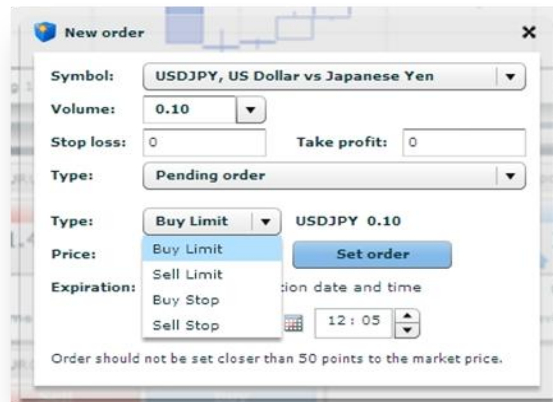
New order

Symbol: USDJPY, US Dollar vs Japanese Yen

Volume: 0.10

Stop loss: 0 Take profit: 0

Type: Pending order

Type: Buy Limit USDJPY 0.10

Price: Buy Limit Set order

Expiration: Sell Limit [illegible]tion date and time

Buy Stop

Sell Stop 12 : 05

Order should not be set closer than 50 points to the market price.